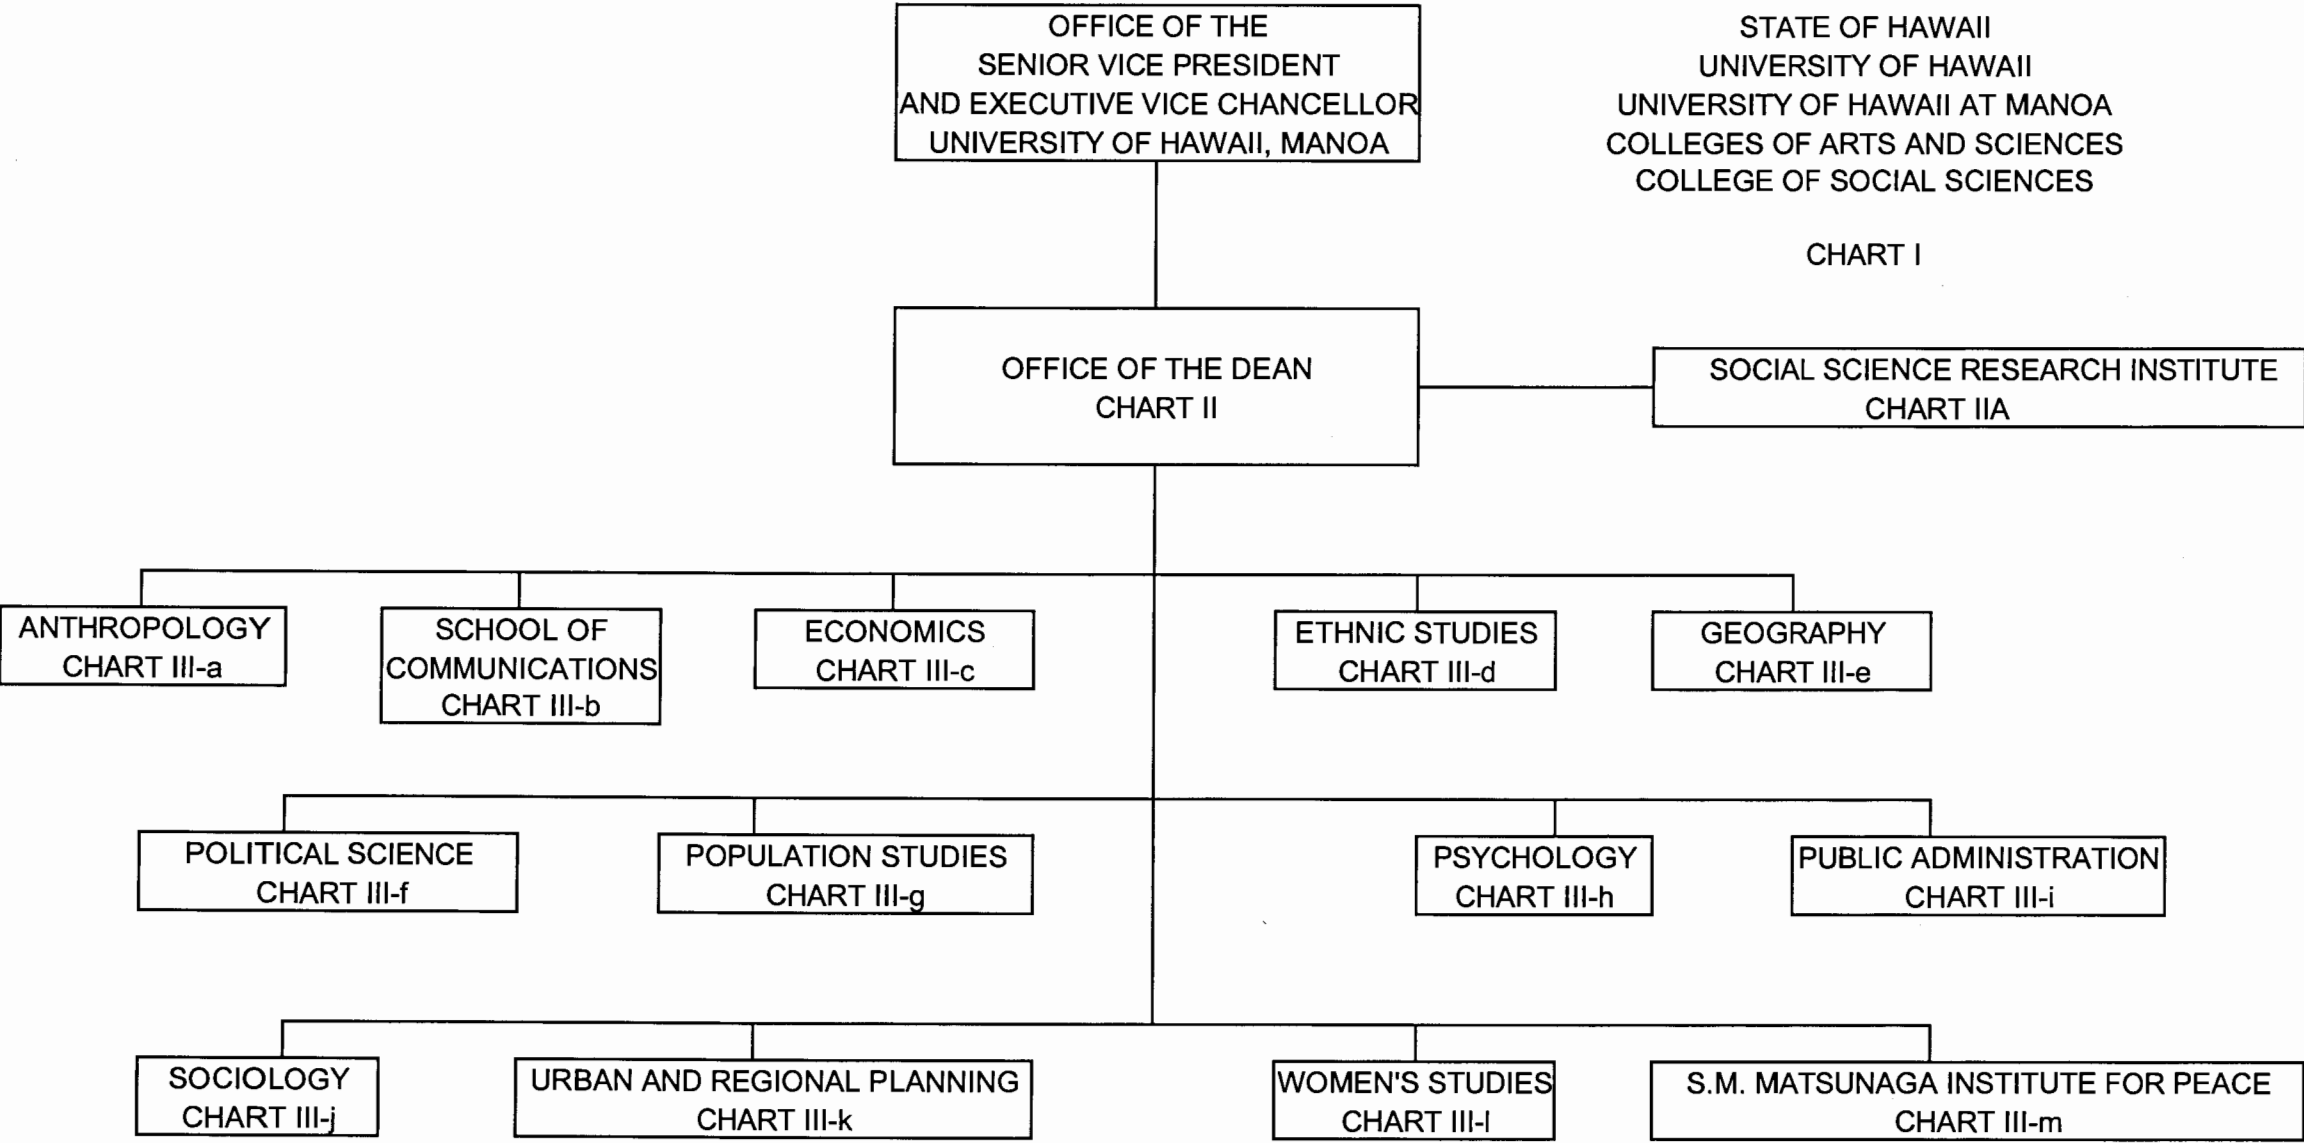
OFFICE OF THE
SENIOR VICE PRESIDENT
AND EXECUTIVE VICE CHANCELLOR
UNIVERSITY OF HAWAII, MANOA

STATE OF HAWAII
UNIVERSITY OF HAWAII
UNIVERSITY OF HAWAII AT MANOA
COLLEGES OF ARTS AND SCIENCES
COLLEGE OF SOCIAL SCIENCES

CHART I

OFFICE OF THE DEAN
CHART II

SOCIAL SCIENCE RESEARCH INSTITUTE
CHART IIA

ANTHROPOLOGY
CHART III-a

SCHOOL OF COMMUNICATIONS
CHART III-b

ECONOMICS
CHART III-c

ETHNIC STUDIES
CHART III-d

GEOGRAPHY
CHART III-e

POLITICAL SCIENCE
CHART III-f

POPULATION STUDIES
CHART III-g

PSYCHOLOGY
CHART III-h

PUBLIC ADMINISTRATION
CHART III-i

SOCIOLOGY
CHART III-j

URBAN AND REGIONAL PLANNING
CHART III-k

WOMEN'S STUDIES
CHART III-l

S.M. MATSUNAGA INSTITUTE FOR PEACE
CHART III-m